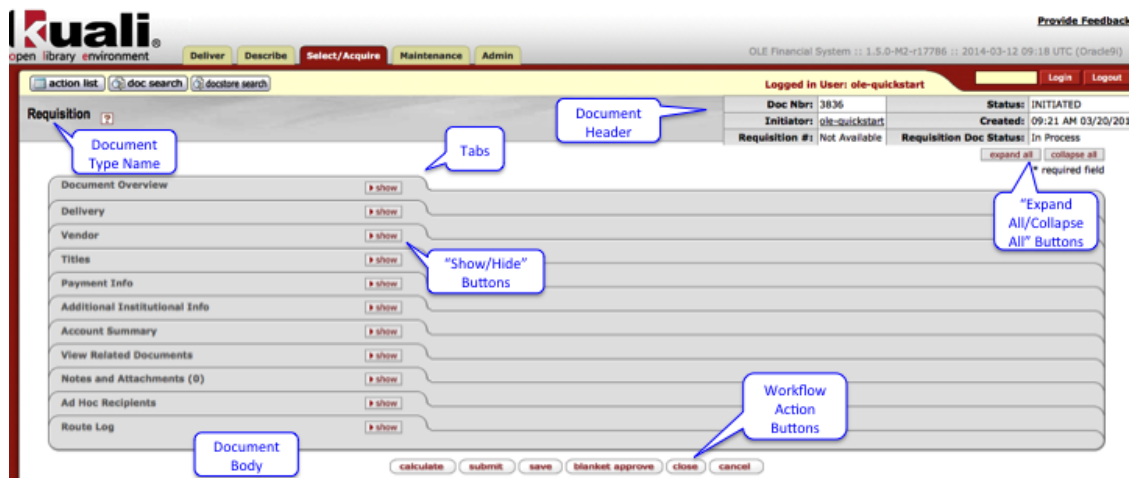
kuali®
open library environment

Provide Feedback

Deliver | Describe | Select/Acquire | Maintenance | Admin

OLE Financial System :: 1.5.0-M2-r17786 :: 2014-03-12 09:18 UTC (Oracle9i)

action list | doc search | docstore search

Logged in User: ole-quickstart

Login | Logout

Requisition

Document Type Name

Document Header

| Doc Nbr: | 3836 | Status: | INITIATED |
|---|---|---|---|
| Initiator: | ole-quickstart | Created: | 09:21 AM 03/20/201 |
| Requisition #: | Not Available | Requisition Doc Status: | In Process |

Tabs

expand all | collapse all

* required field

"Expand All/Collapse All" Buttons

Document Overview ▸ show
Delivery ▸ show
Vendor ▸ show
Titles ▸ show
Payment Info ▸ show
Additional Institutional Info ▸ show
Account Summary ▸ show
View Related Documents ▸ show
Notes and Attachments (0) ▸ show
Ad Hoc Recipients ▸ show
Route Log ▸ show

"Show/Hide" Buttons

Workflow Action Buttons

Document Body

calculate | submit | save | blanket approve | close | cancel